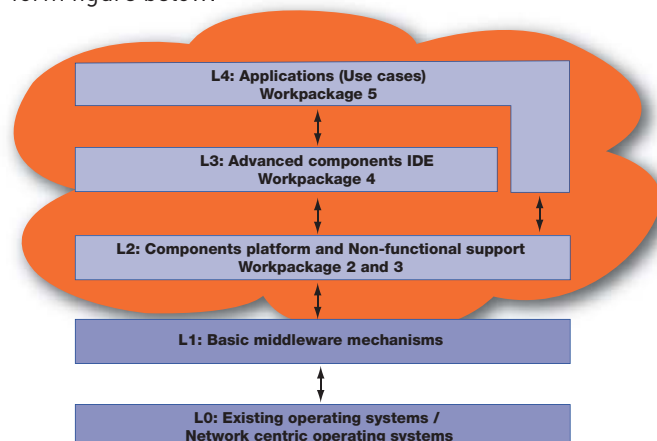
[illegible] figure below.

L4: Applications (Use cases)
Workpackage 5

L3: Advanced components IDE
Workpackage 4

L2: Components platform and Non-functional support
Workpackage 2 and 3

L1: Basic middleware mechanisms

L0: Existing operating systems /
Network centric operating systems